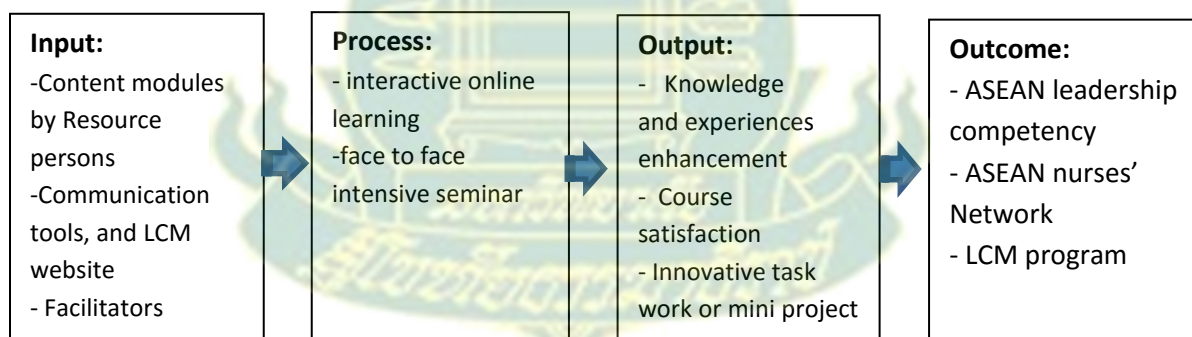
Input:
-Content modules by Resource persons
-Communication tools, and LCM website
- Facilitators

Process:
- interactive online learning
-face to face intensive seminar

Output:
- Knowledge and experiences enhancement
- Course satisfaction
- Innovative task work or mini project

Outcome:
- ASEAN leadership competency
- ASEAN nurses' Network
- LCM program